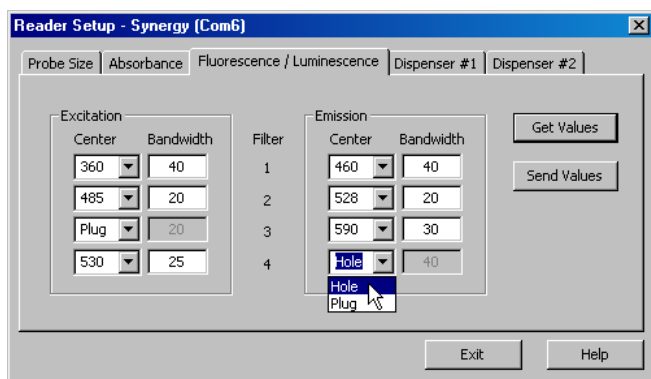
Reader Setup - Synergy (Com6)

Probe Size | Absorbance | Fluorescence / Luminescence | Dispenser #1 | Dispenser #2

Excitation

| Center | Bandwidth | Filter |
|---|---|---|
| 360 | 40 | 1 |
| 485 | 20 | 2 |
| Plug | 20 | 3 |
| 530 | 25 | 4 |

Emission

| Center | Bandwidth |
|---|---|
| 460 | 40 |
| 528 | 20 |
| 590 | 30 |
| Hole | 40 |

Hole
Plug

Get Values

Send Values

Exit

Help